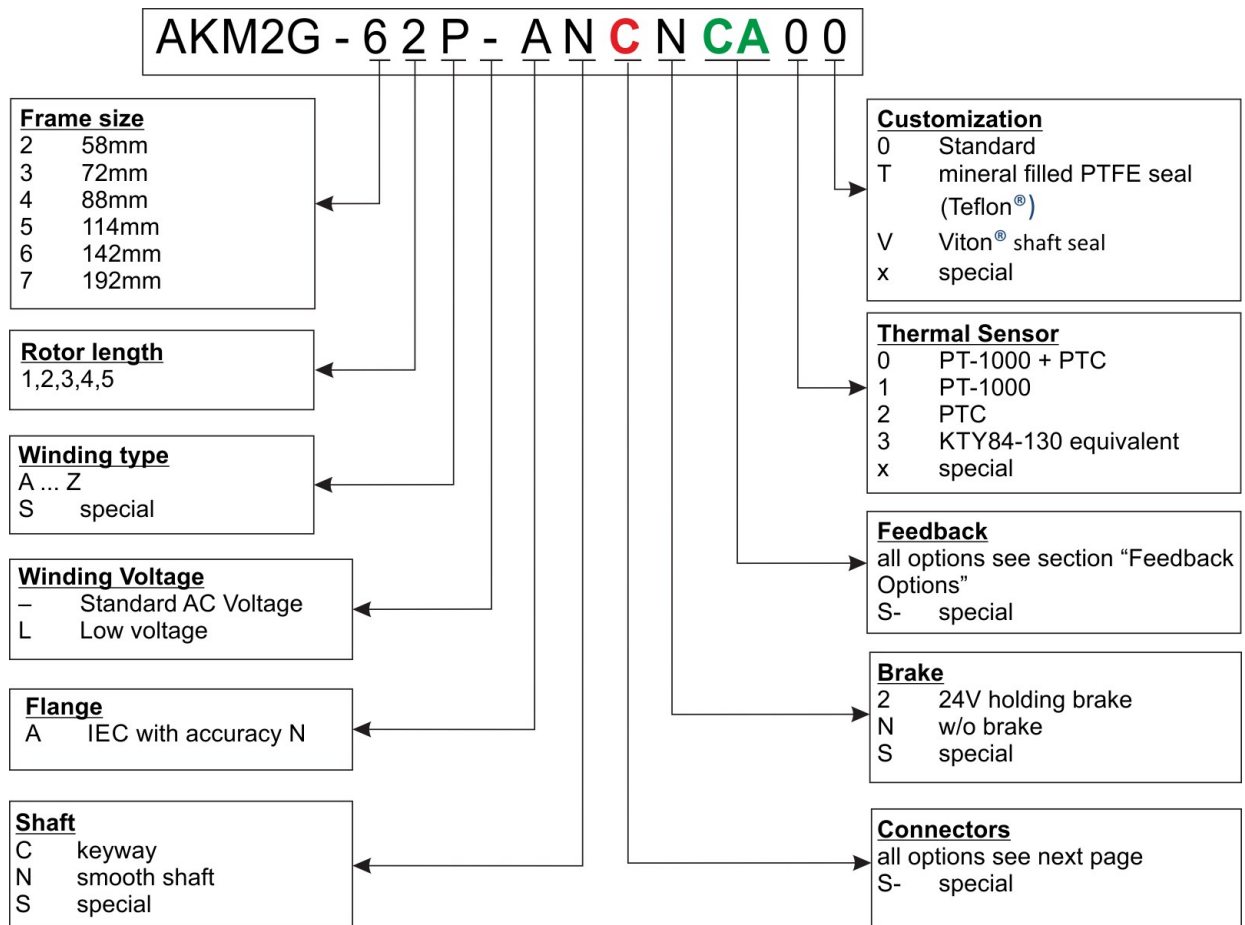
AKM2G - 6 2 P - A N C N CA 0 0

**Frame size**
2 58mm
3 72mm
4 88mm
5 114mm
6 142mm
7 192mm

**Rotor length**
1,2,3,4,5

**Winding type**
A ... Z
S special

**Winding Voltage**
– Standard AC Voltage
L Low voltage

**Flange**
A IEC with accuracy N

**Shaft**
C keyway
N smooth shaft
S special

**Customization**
0 Standard
T mineral filled PTFE seal (Teflon®)
V Viton® shaft seal
x special

**Thermal Sensor**
0 PT-1000 + PTC
1 PT-1000
2 PTC
3 KTY84-130 equivalent
x special

**Feedback**
all options see section “Feedback Options”
S- special

**Brake**
2 24V holding brake
N w/o brake
S special

**Connectors**
all options see next page
S- special